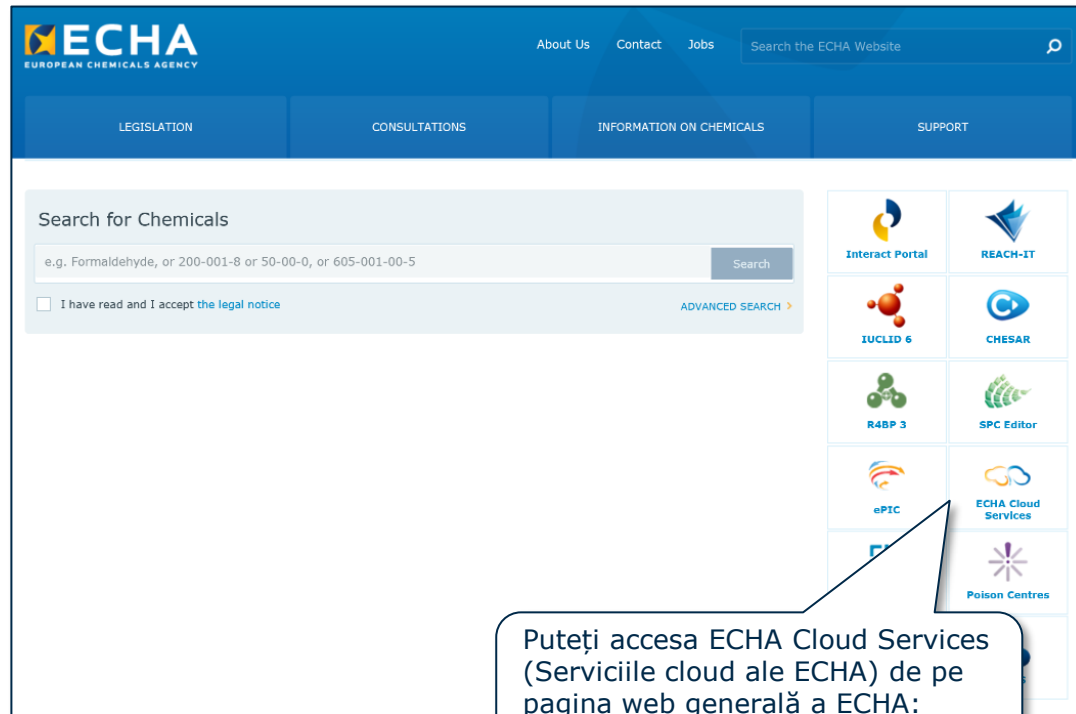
ECHA
EUROPEAN CHEMICALS AGENCY

About Us Contact Jobs Search the ECHA Website

LEGISLATION CONSULTATIONS INFORMATION ON CHEMICALS SUPPORT

Search for Chemicals

e.g. Formaldehyde, or 200-001-8 or 50-00-0, or 605-001-00-5

Search

I have read and I accept the legal notice

ADVANCED SEARCH ›

Interact Portal

REACH-IT

IUCLID 6

CHESAR

R4BP 3

SPC Editor

ePIC

ECHA Cloud Services

Poison Centres

Puteți accesa ECHA Cloud Services (Serviciile cloud ale ECHA) de pe pagina web generală a ECHA: